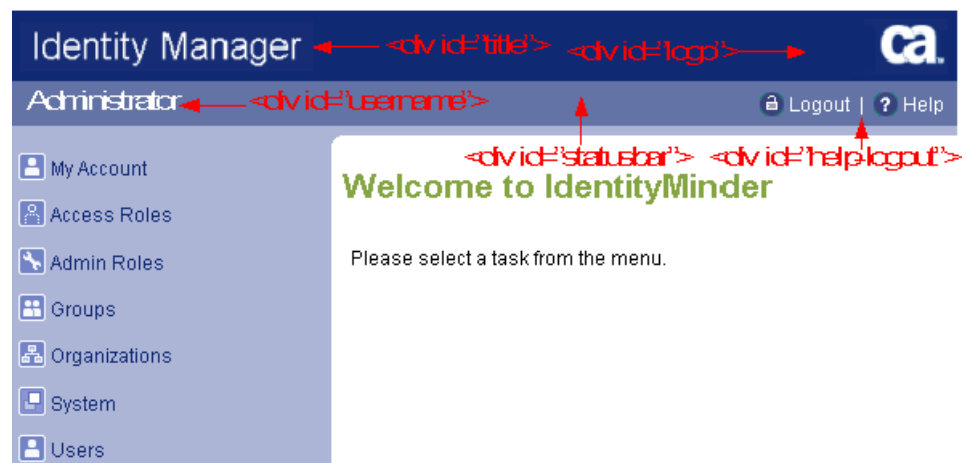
Identity Manager <div id="title"> <div id="logo"> ca.

Administrator <div id="username"> Logout | ? Help

<div id="statusbar"> <div id="help-logout">

My Account
Access Roles
Admin Roles
Groups
Organizations
System
Users

Welcome to IdentityMinder

Please select a task from the menu.